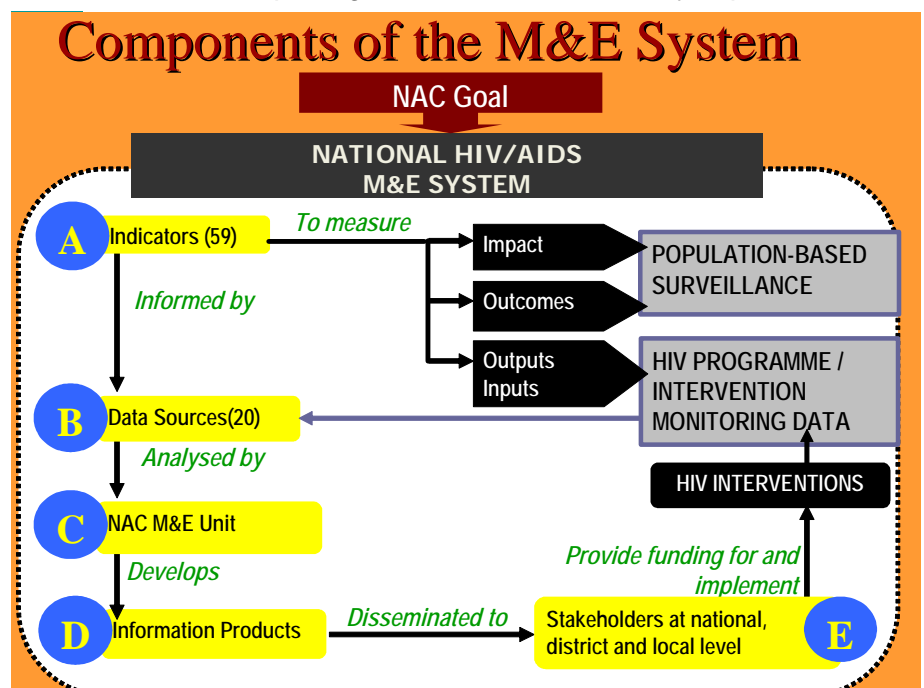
Components of the M&E System

NAC Goal

NATIONAL HIV/AIDS M&E SYSTEM

A Indicators (59)

To measure

Impact

Outcomes

Outputs Inputs

POPULATION-BASED SURVEILLANCE

HIV PROGRAMME / INTERVENTION MONITORING DATA

Informed by

B Data Sources(20)

Analysed by

HIV INTERVENTIONS

C NAC M&E Unit

Provide funding for and implement

Develops

D Information Products

Disseminated to

Stakeholders at national, district and local level E